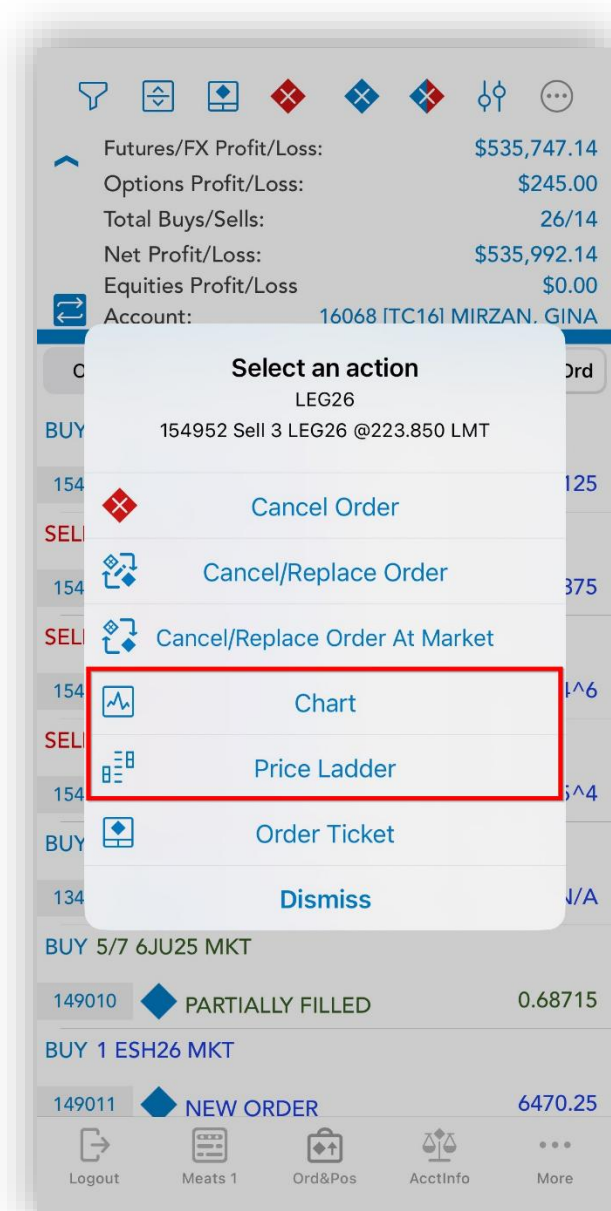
Futures/FX Profit/Loss: $535,747.14
Options Profit/Loss: $245.00
Total Buys/Sells: 26/14
Net Profit/Loss: $535,992.14
Equities Profit/Loss $0.00
Account: 16068 [TC16] MIRZAN, GINA

C
Ord

BUY
154
125
SELL
154
375
SELL
154
^6
SELL
154
^4
BUY
134
N/A

Select an action
LEG26
154952 Sell 3 LEG26 @223.850 LMT

Cancel Order
Cancel/Replace Order
Cancel/Replace Order At Market
Chart
Price Ladder
Order Ticket
Dismiss

BUY 5/7 6JU25 MKT
149010 PARTIALLY FILLED 0.68715
BUY 1 ESH26 MKT
149011 NEW ORDER 6470.25

Logout
Meats 1
Ord&Pos
AcctInfo
More